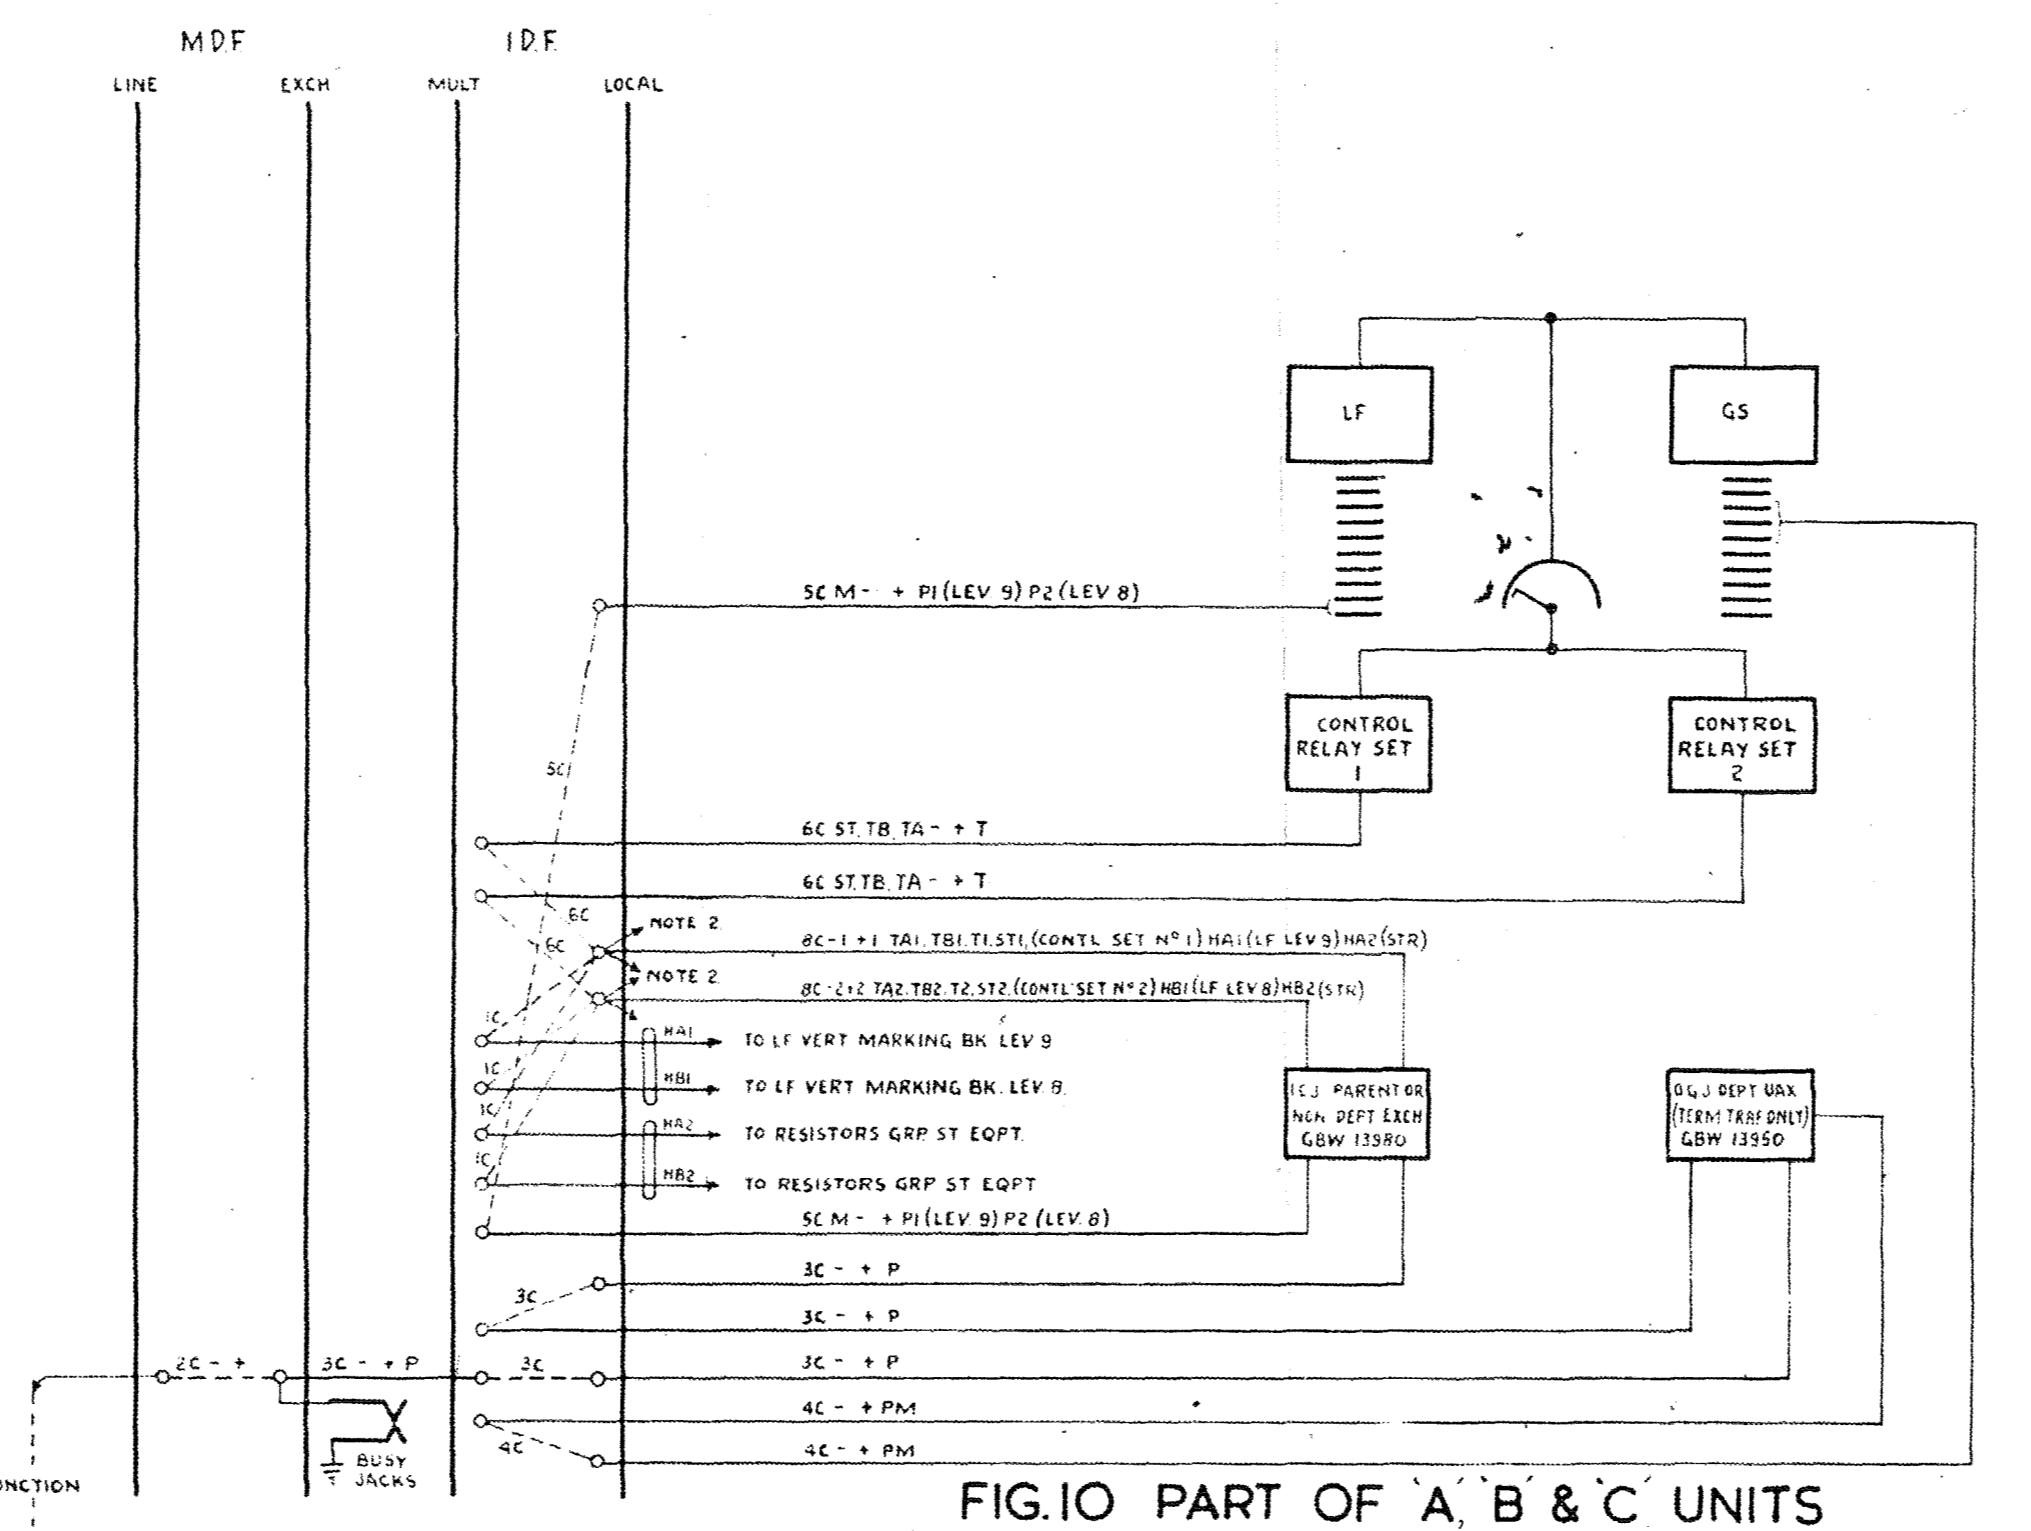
MDF
IDF
LINE
EXCH
MULT
LOCAL

LF
GS

5C M- + P1 (LEV 9) P2 (LEV 8)

CONTROL RELAY SET 1
CONTROL RELAY SET 2

5C
6C ST. TB. TA - + T
6C ST. TB. TA - + T
6C
6C
NOTE 2
NOTE 2
8C-1 +1 TA1. TB1. T1. ST1. (CONTL SET Nº 1) HA1 (LF LEV 9) HA2 (STR)
8C-2+2 TA2. TB2. T2. ST2. (CONTL SET Nº 2) HB1 (LF LEV 8) HB2 (STR)
1C
HA1
TO LF VERT MARKING BK LEV 9
1C
HB1
TO LF VERT MARKING BK. LEV 8
1C
HA2
TO RESISTORS GRP ST EQPT.
1C
HB2
TO RESISTORS GRP ST EQPT
I.C.J. PARENT OR NON DEPT EXCH GBW 13980
O.G.J DEPT UAX (TERM TRAF ONLY) GBW 13950
5C M- + P1 (LEV. 9) P2 (LEV. 8)
3C - + P
3C
3C - + P
2C - +
3C - + P
3C
3C - + P
4C - + PM
4C
4C - + PM
BUSY JACKS
NCTION
FIG.10 PART OF 'A' 'B' & 'C' UNITS